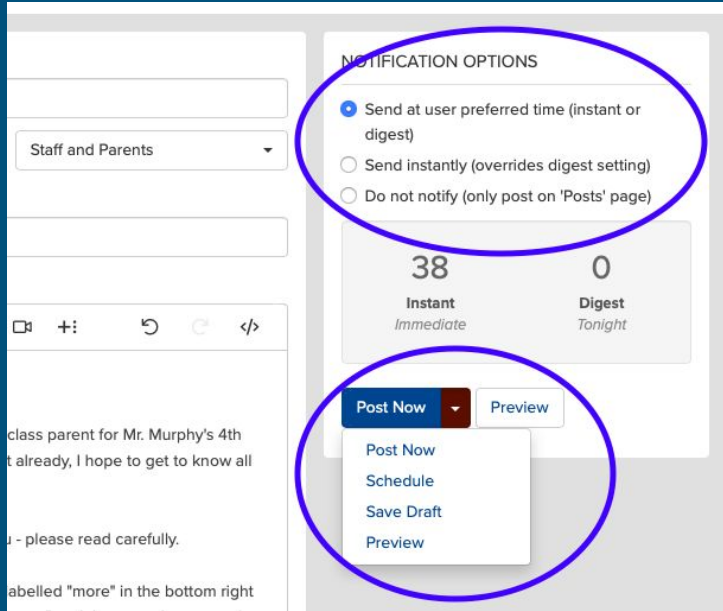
Staff and Parents

class parent for Mr. Murphy's 4th
t already, I hope to get to know all

u - please read carefully.

abelled "more" in the bottom right

NOTIFICATION OPTIONS

Send at user preferred time (instant or digest)

Send instantly (overrides digest setting)

Do not notify (only post on 'Posts' page)

38
Instant
Immediate

0
Digest
Tonight

Post Now

Preview

Post Now
Schedule
Save Draft
Preview